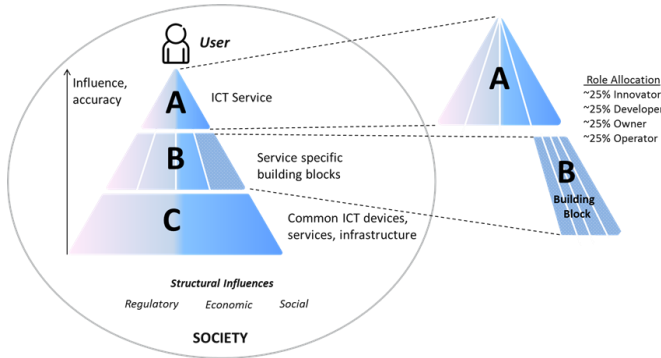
User

Influence, accuracy

A ICT Service

B Service specific building blocks

C Common ICT devices, services, infrastructure

Structural Influences

Regulatory Economic Social

SOCIETY

A

Role Allocation
~25% Innovator
~25% Developer
~25% Owner
~25% Operator

B
Building Block